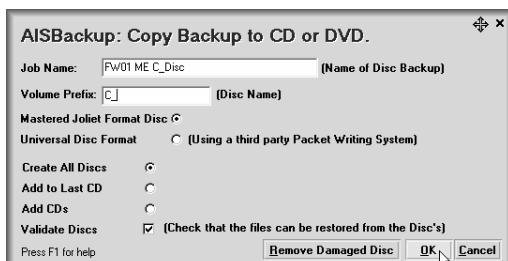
AISBackup: Copy Backup to CD or DVD.

Job Name: FW01 ME C_Disc (Name of Disc Backup)

Volume Prefix: C_ (Disc Name)

Mastered Joliet Format Disc

Universal Disc Format (Using a third party Packet Writing System)

Create All Discs

Add to Last CD

Add CDs

Validate Discs (Check that the files can be restored from the Disc's)

Press F1 for help

Remove Damaged Disc

OK

Cancel